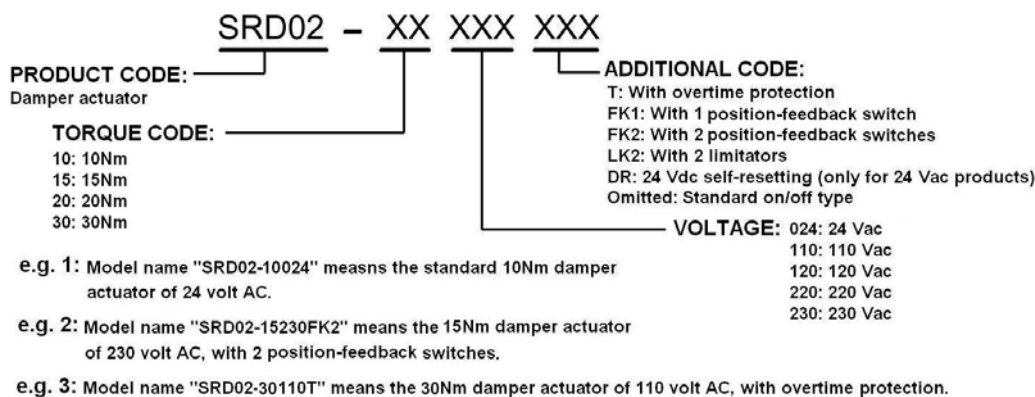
SRD02 – XX XXX XXX

PRODUCT CODE:
Damper actuator

TORQUE CODE:
10: 10Nm
15: 15Nm
20: 20Nm
30: 30Nm

ADDITIONAL CODE:
T: With overtime protection
FK1: With 1 position-feedback switch
FK2: With 2 position-feedback switches
LK2: With 2 limitators
DR: 24 Vdc self-resetting (only for 24 Vac products)
Omitted: Standard on/off type

VOLTAGE: 024: 24 Vac
110: 110 Vac
120: 120 Vac
220: 220 Vac
230: 230 Vac

e.g. 1: Model name "SRD02-10024" measns the standard 10Nm damper actuator of 24 volt AC.

e.g. 2: Model name "SRD02-15230FK2" means the 15Nm damper actuator of 230 volt AC, with 2 position-feedback switches.

e.g. 3: Model name "SRD02-30110T" means the 30Nm damper actuator of 110 volt AC, with overtime protection.